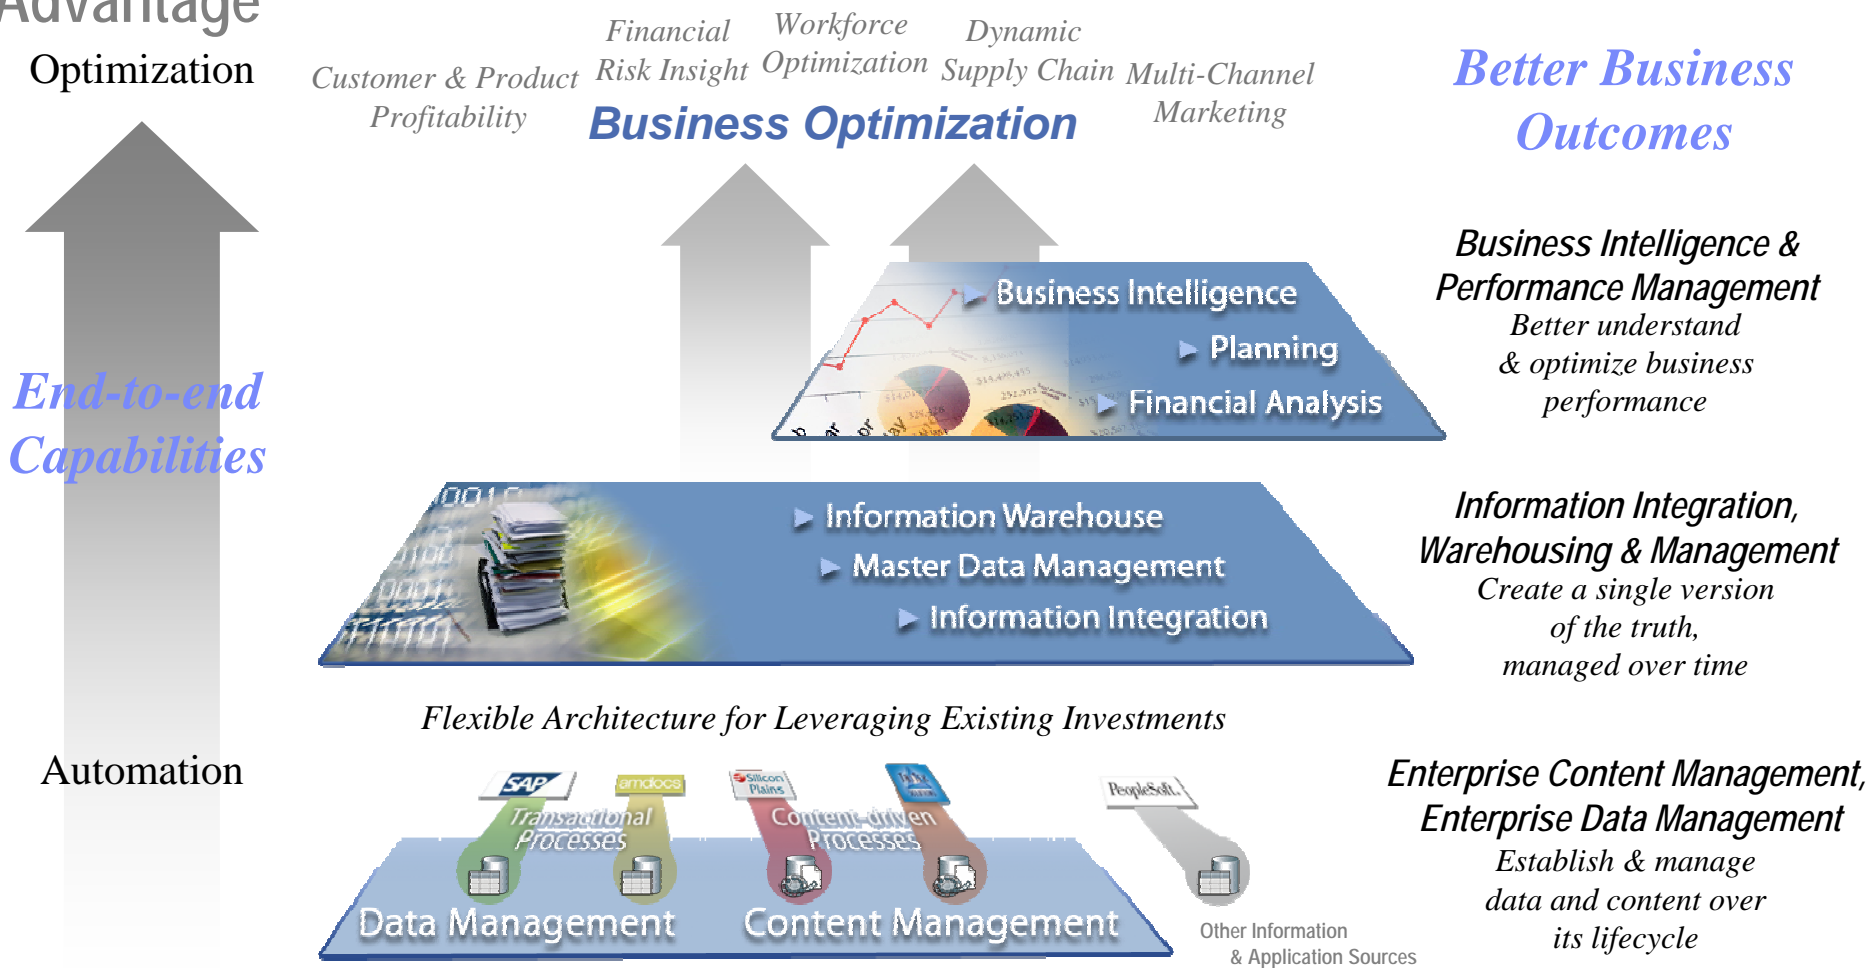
Advantage

Optimization

Customer & Product Profitability

Financial Risk Insight

Workforce Optimization

Dynamic Supply Chain

Multi-Channel Marketing

Business Optimization

Better Business Outcomes

End-to-end Capabilities

Business Intelligence

Planning

Financial Analysis

Business Intelligence & Performance Management
Better understand & optimize business performance

Information Warehouse

Master Data Management

Information Integration

Information Integration, Warehousing & Management
Create a single version of the truth, managed over time

Flexible Architecture for Leveraging Existing Investments

Automation

SAP

amdocs

Silicon Plains

PeopleSoft.

Transactional Processes

Content-driven Processes

Data Management

Content Management

Other Information & Application Sources

Enterprise Content Management, Enterprise Data Management
Establish & manage data and content over its lifecycle